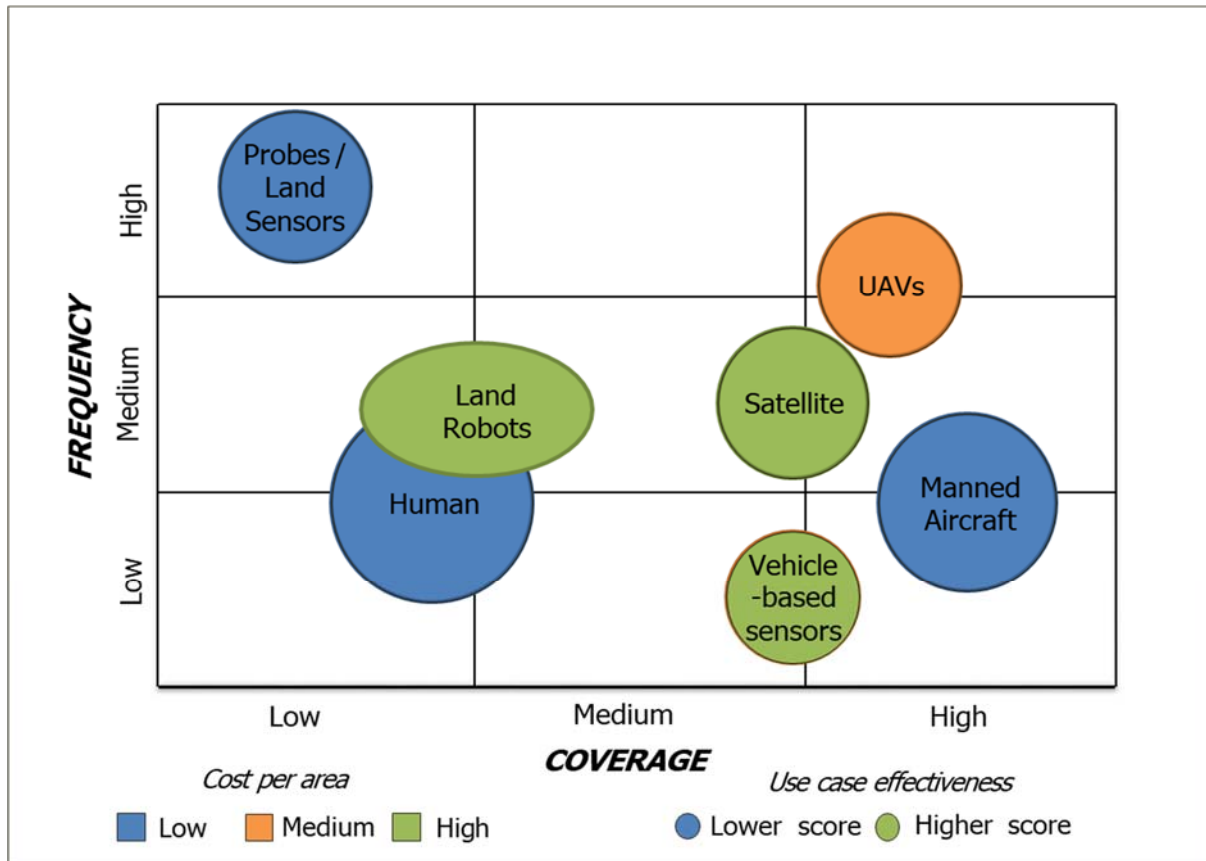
FREQUENCY

High

Medium

Low

Probes / Land Sensors

UAVs

Land Robots

Satellite

Human

Manned Aircraft

Vehicle -based sensors

Low

Medium

High

COVERAGE

Cost per area

Low Medium High

Use case effectiveness

Lower score Higher score